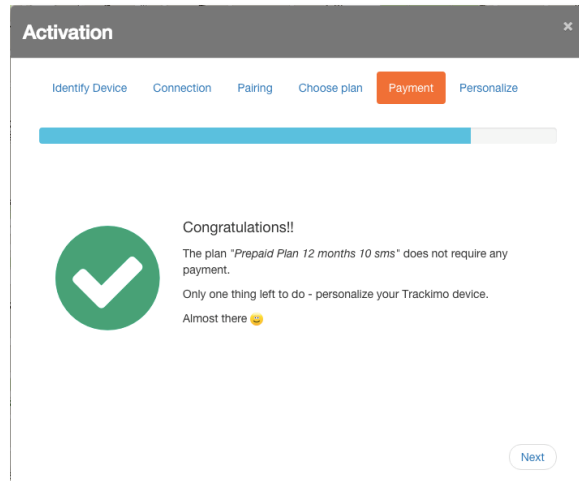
Activation

×

Identify Device Connection Pairing Choose plan Payment Personalize

Congratulations!!

The plan "*Prepaid Plan 12 months 10 sms*" does not require any payment.

Only one thing left to do - personalize your Trackimo device.

Almost there 😀

Next